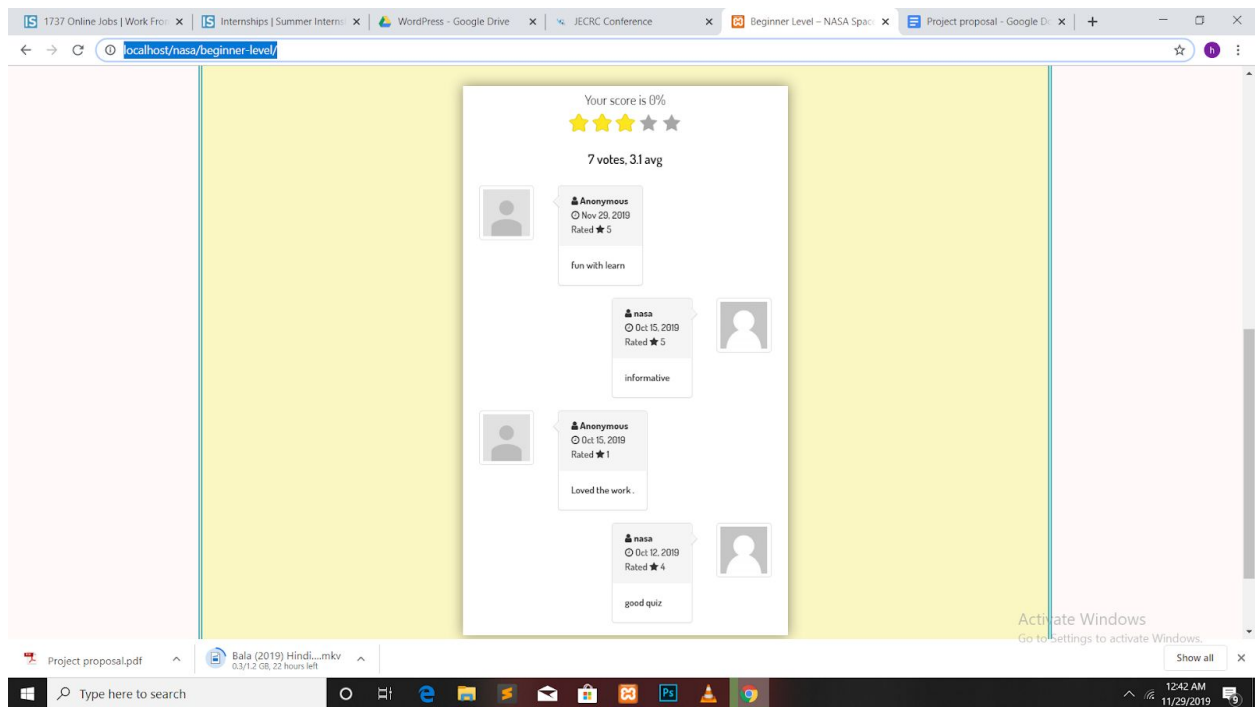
1737 Online Jobs | Work From
Internships | Summer Interns
WordPress - Google Drive
JECRC Conference
Beginner Level – NASA Spac
Project proposal - Google Do

localhost/nasa/beginner-level/

Your score is 0%

★★★★★

7 votes, 3.1 avg

Anonymous
Nov 29, 2019
Rated ★ 5

fun with learn

nasa
Oct 15, 2019
Rated ★ 5

informative

Anonymous
Oct 15, 2019
Rated ★ 1

Loved the work .

nasa
Oct 12, 2019
Rated ★ 4

good quiz

Activate Windows
Go to Settings to activate Windows.

Project proposal.pdf
Bala (2019) Hindi....mkv
0.3/1.2 GB, 22 hours left
Show all

Type here to search

12:42 AM
11/29/2019